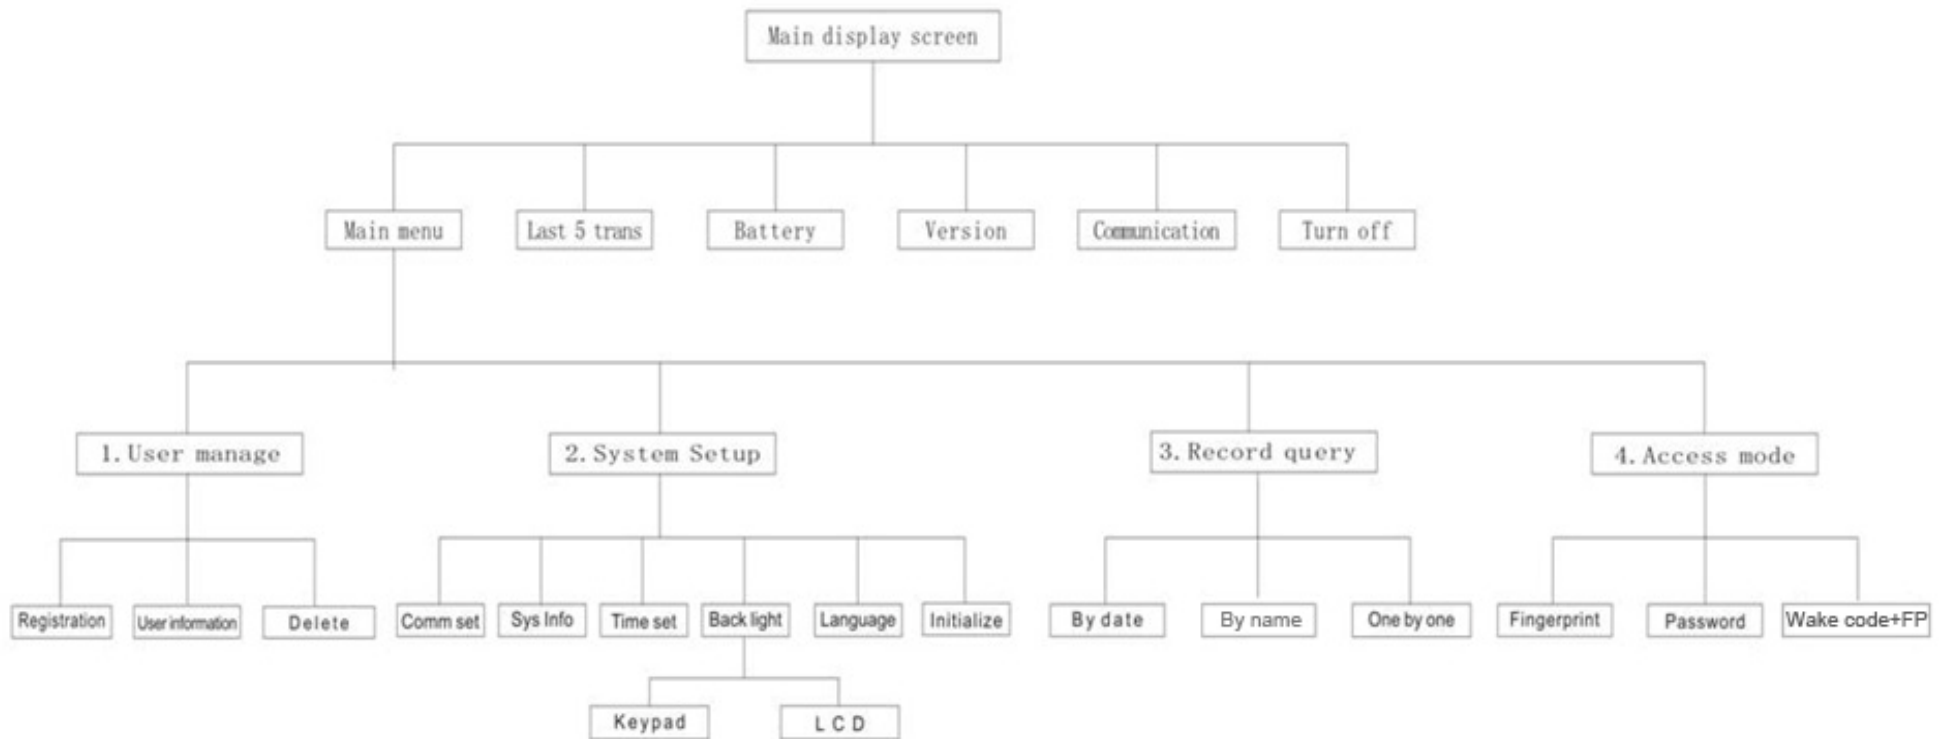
Main display screen

Main menu

Last 5 trans

Battery

Version

Communication

Turn off

1. User manage

2. System Setup

3. Record query

4. Access mode

Registration

User information

Delete

Comm set

Sys Info

Time set

Back light

Language

Initialize

Keypad

L C D

By date

By name

One by one

Fingerprint

Password

Wake code+FP